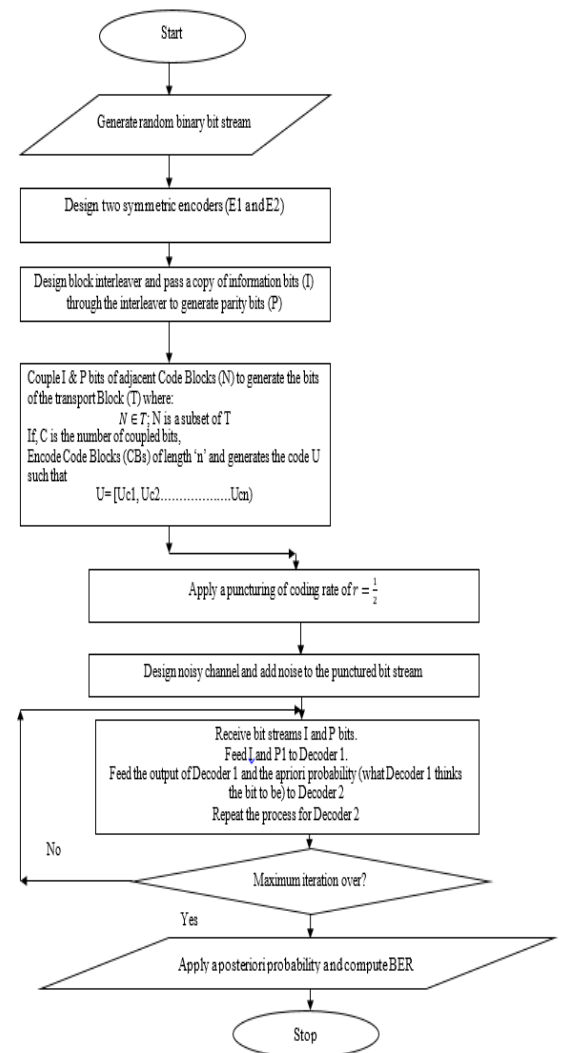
Start

Generate random binary bit stream

Design two symmetric encoders (E1 and E2)

Design block interleaver and pass a copy of information bits (I) through the interleaver to generate parity bits (P)

Couple I & P bits of adjacent Code Blocks (N) to generate the bits of the transport Block (T) where:
$N \in T$; N is a subset of T
If, C is the number of coupled bits,
Encode Code Blocks (CBs) of length 'n' and generates the code U such that
U= [Uc1, Uc2……………….Ucn)

Apply a puncturing of coding rate of $r = \frac{1}{2}$

Design noisy channel and add noise to the punctured bit stream

Receive bit streams I and P bits.
Feed I and P1 to Decoder 1.
Feed the output of Decoder 1 and the apriori probability (what Decoder 1 thinks the bit to be) to Decoder 2
Repeat the process for Decoder 2

No

Maximum iteration over?

Yes

Apply a posteriori probability and compute BER

Stop